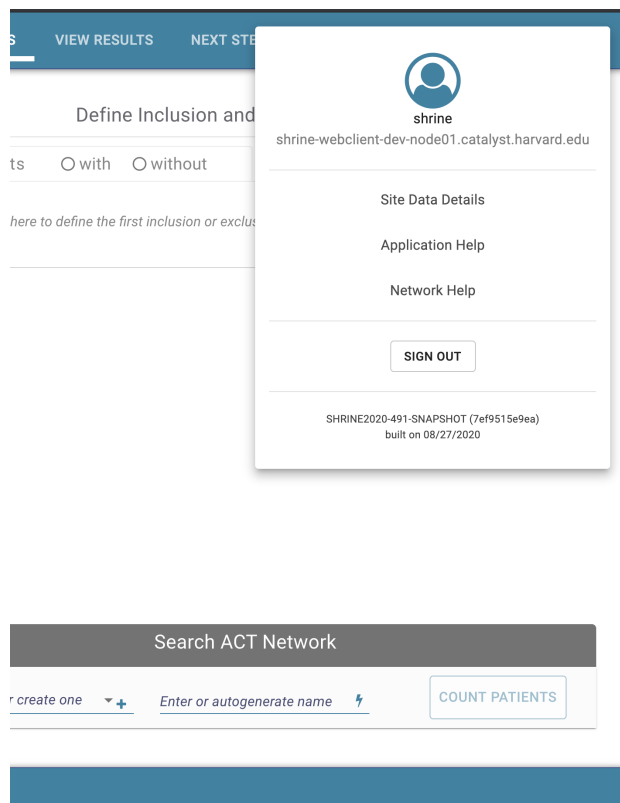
S VIEW RESULTS NEXT STE

Define Inclusion and

ts ○ with ○ without

here to define the first inclusion or exclus

shrine
shrine-webclient-dev-node01.catalyst.harvard.edu

Site Data Details

Application Help

Network Help

SIGN OUT

SHRINE2020-491-SNAPSHOT (7ef9515e9ea)
built on 08/27/2020

Search ACT Network

r create one

Enter or autogenerate name

COUNT PATIENTS